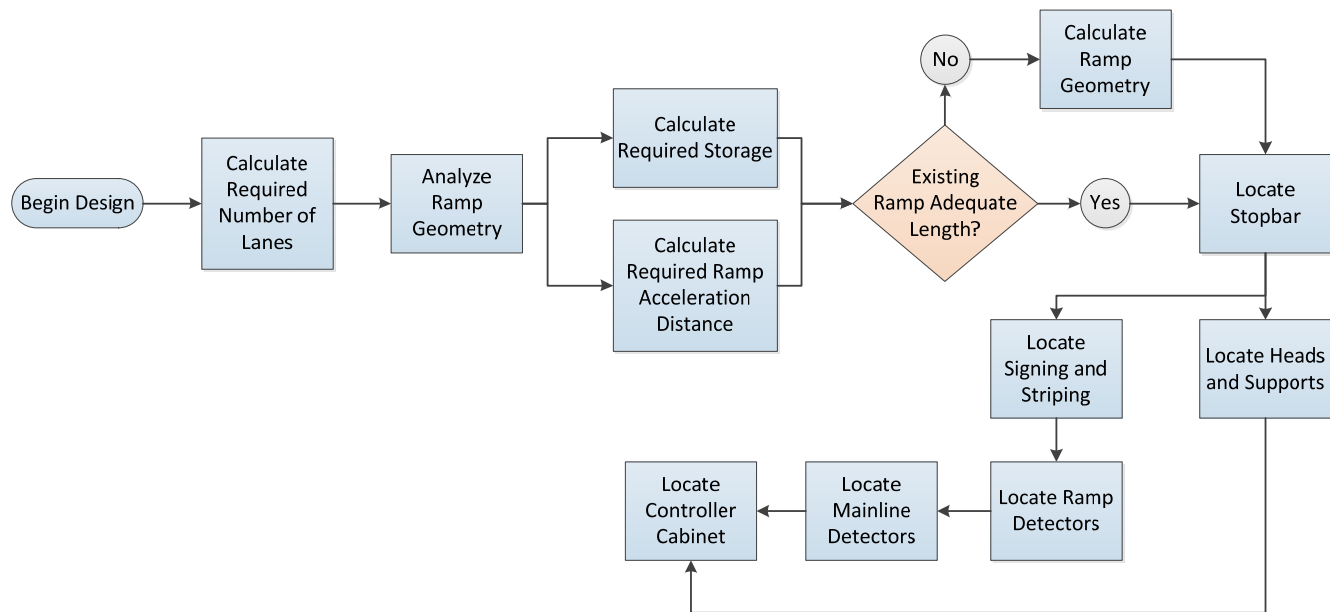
Begin Design

Calculate Required Number of Lanes

Analyze Ramp Geometry

Calculate Required Storage

Calculate Required Ramp Acceleration Distance

Existing Ramp Adequate Length?

No

Calculate Ramp Geometry

Yes

Locate Stopbar

Locate Signing and Striping

Locate Heads and Supports

Locate Ramp Detectors

Locate Mainline Detectors

Locate Controller Cabinet